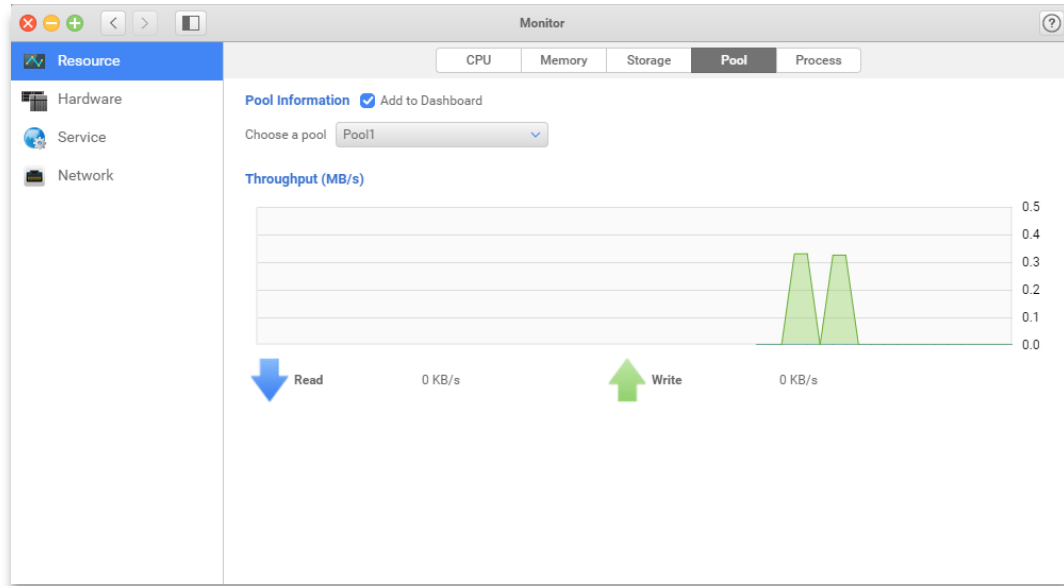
Monitor

Resource
Hardware
Service
Network

CPU
Memory
Storage
Pool
Process

Pool Information
Add to Dashboard

Choose a pool
Pool1

Throughput (MB/s)

0.5
0.4
0.3
0.2
0.1
0.0

Read
0 KB/s
Write
0 KB/s